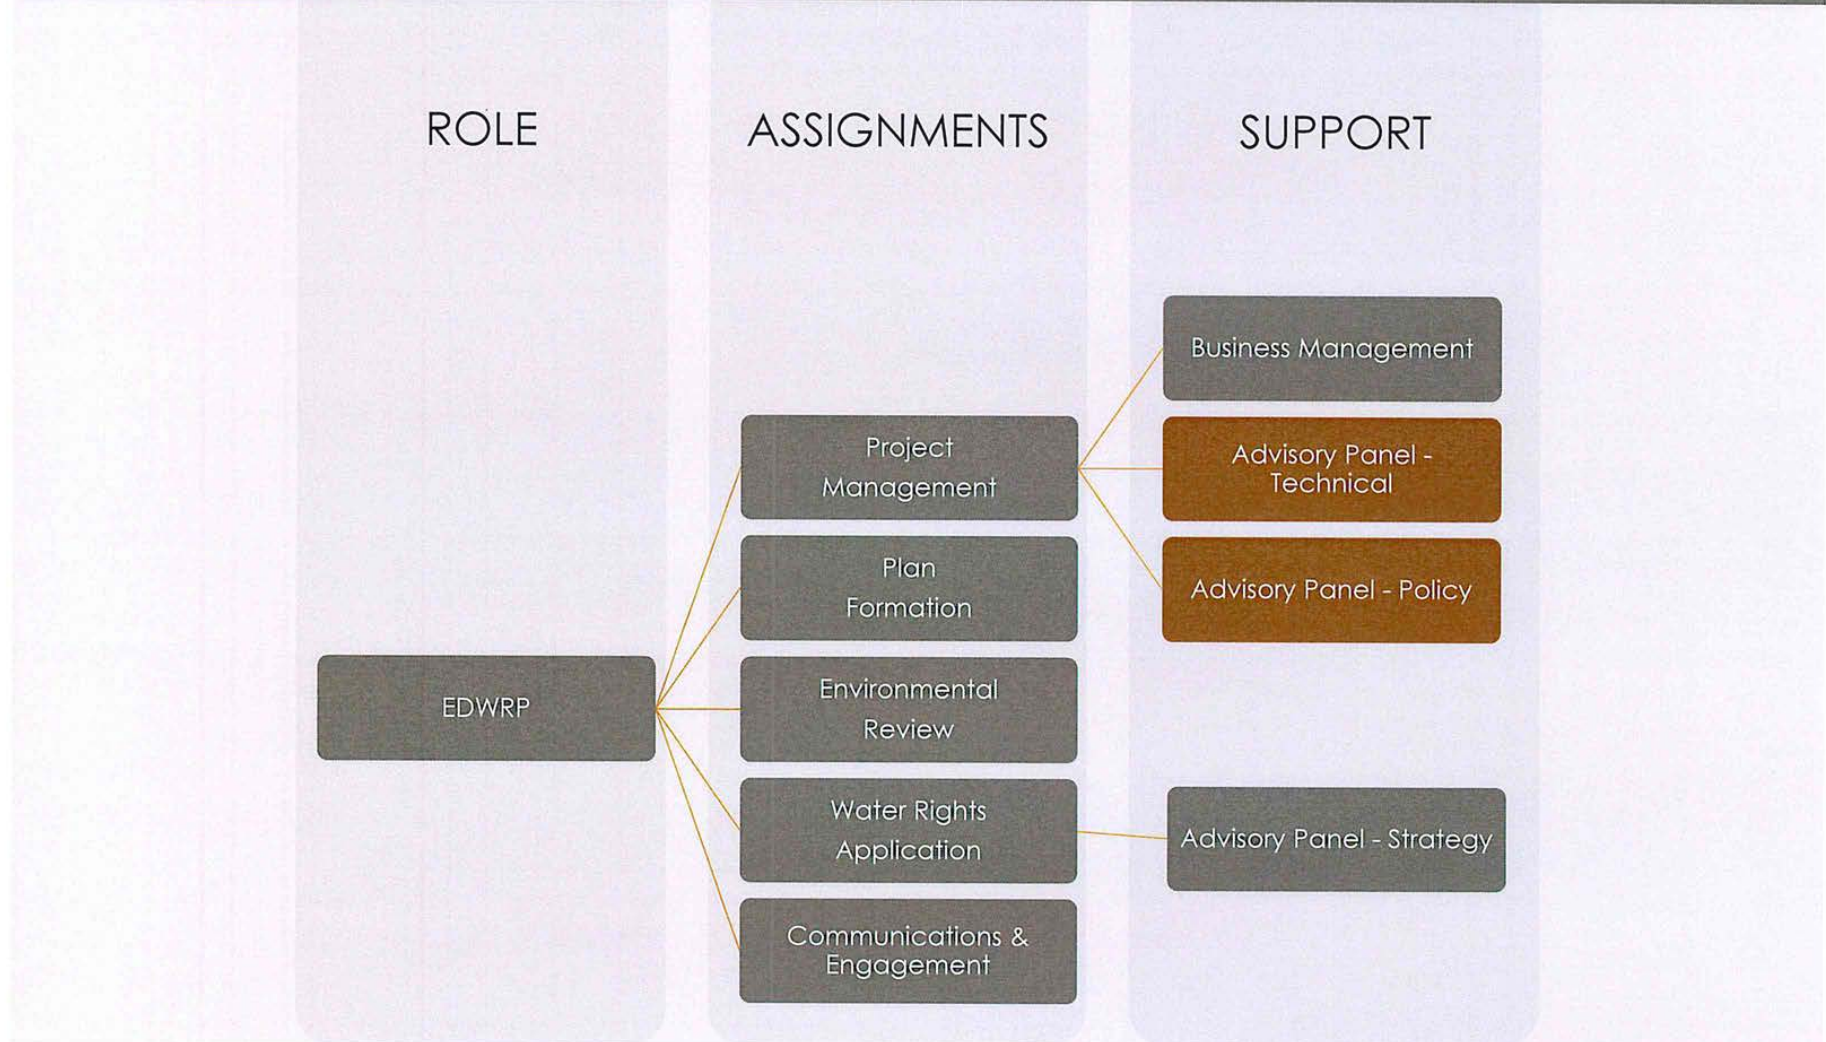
ROLE

EDWRP

ASSIGNMENTS

Project Management

Plan Formation

Environmental Review

Water Rights Application

Communications & Engagement

SUPPORT

Business Management

Advisory Panel - Technical

Advisory Panel - Policy

Advisory Panel - Strategy